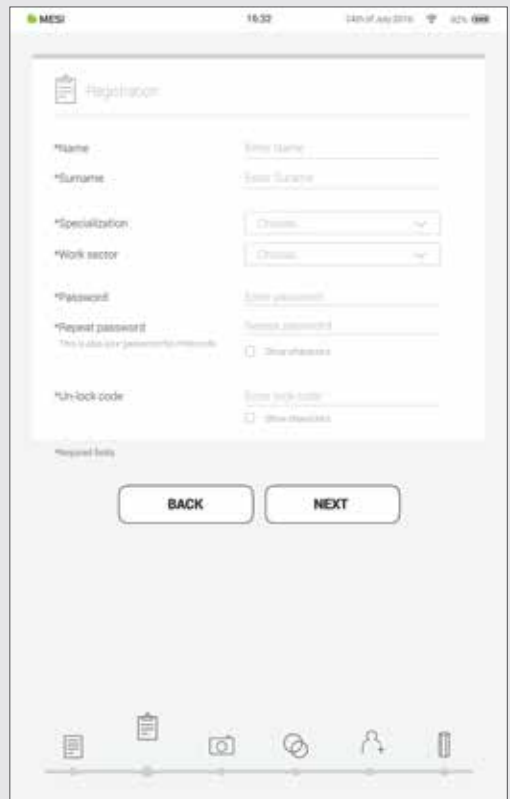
MESI 16:32 14th of July 2016 92%

Registration

*Name Enter name

*Surname Enter Surname

*Specialization Choose...

*Work sector Choose...

*Password Enter password

*Repeat password Repeat password
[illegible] Show characters

*Un-lock code Enter lock code
Show characters

*Required fields

BACK

NEXT